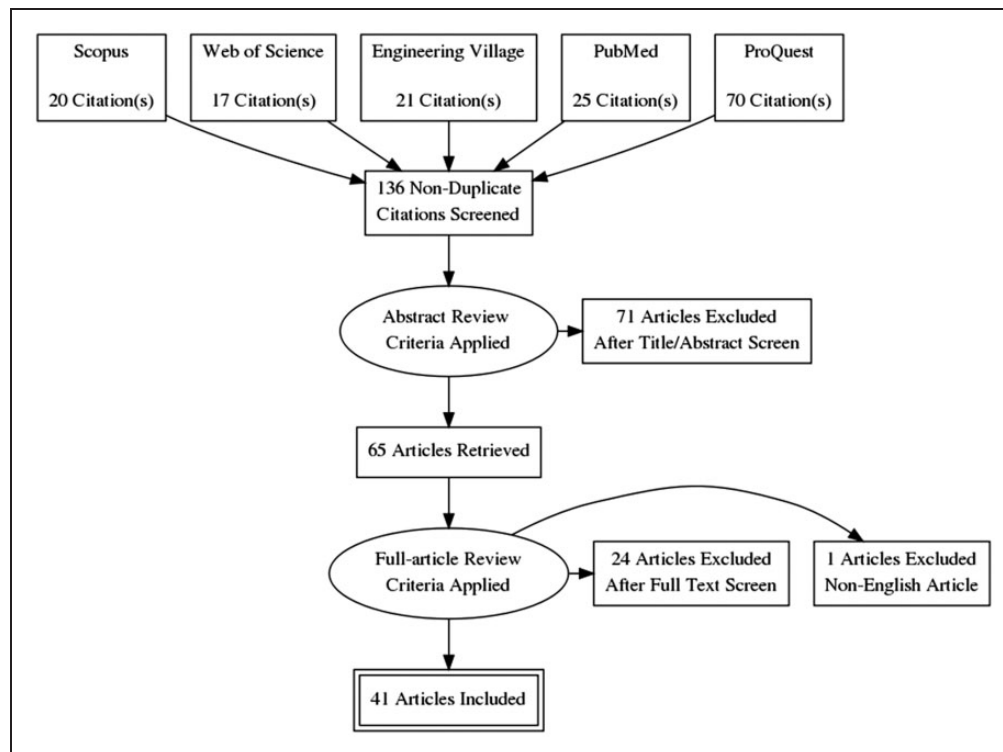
Scopus

20 Citation(s)

Web of Science

17 Citation(s)

Engineering Village

21 Citation(s)

PubMed

25 Citation(s)

ProQuest

70 Citation(s)

136 Non-Duplicate Citations Screened

Abstract Review Criteria Applied

71 Articles Excluded After Title/Abstract Screen

65 Articles Retrieved

Full-article Review Criteria Applied

24 Articles Excluded After Full Text Screen

1 Articles Excluded Non-English Article

41 Articles Included